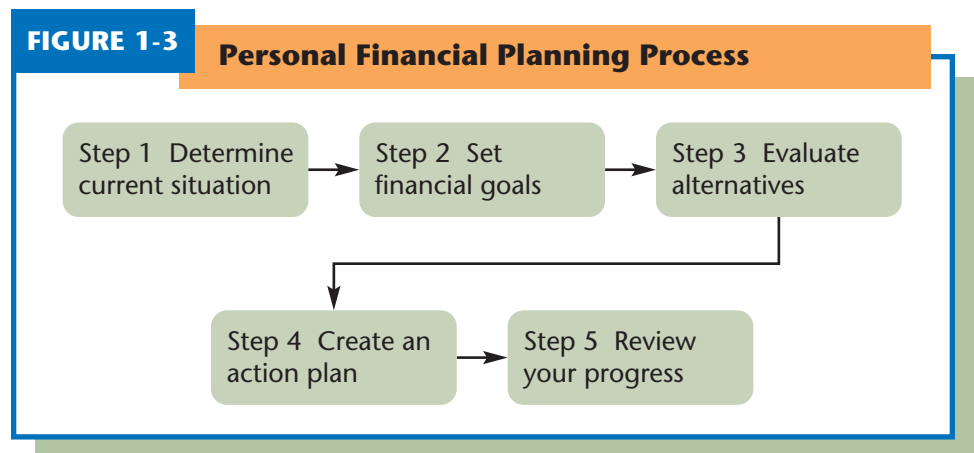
FIGURE 1-3

Personal Financial Planning Process

Step 1 Determine current situation

Step 2 Set financial goals

Step 3 Evaluate alternatives

Step 4 Create an action plan

Step 5 Review your progress